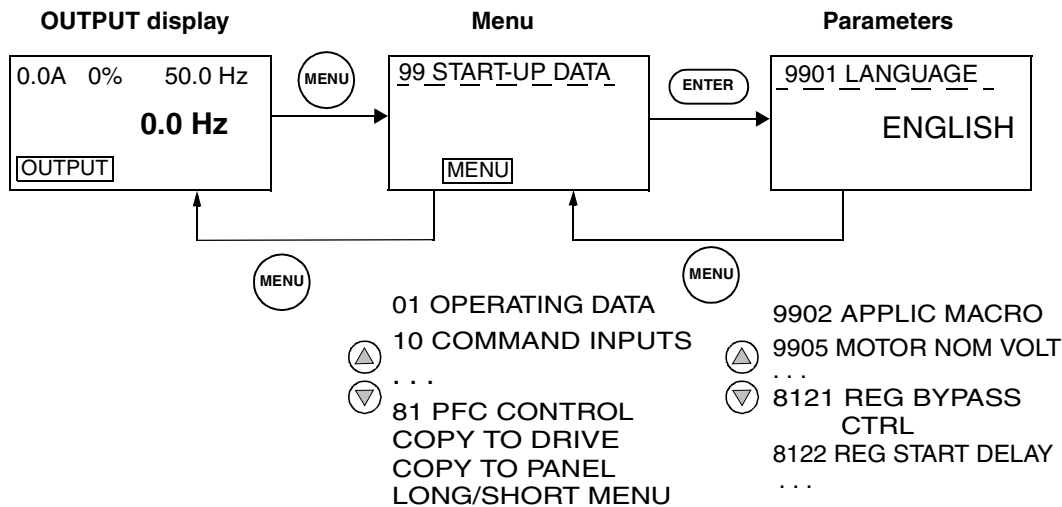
**OUTPUT display**

0.0A 0% 50.0 Hz

**0.0 Hz**

OUTPUT

MENU

MENU

**Menu**

99 START-UP DATA

MENU

ENTER

**Parameters**

9901 LANGUAGE

ENGLISH

MENU

01 OPERATING DATA
10 COMMAND INPUTS
. . .
81 PFC CONTROL
COPY TO DRIVE
COPY TO PANEL
LONG/SHORT MENU

9902 APPLIC MACRO
9905 MOTOR NOM VOLT
. . .
8121 REG BYPASS CTRL
8122 REG START DELAY
. . .